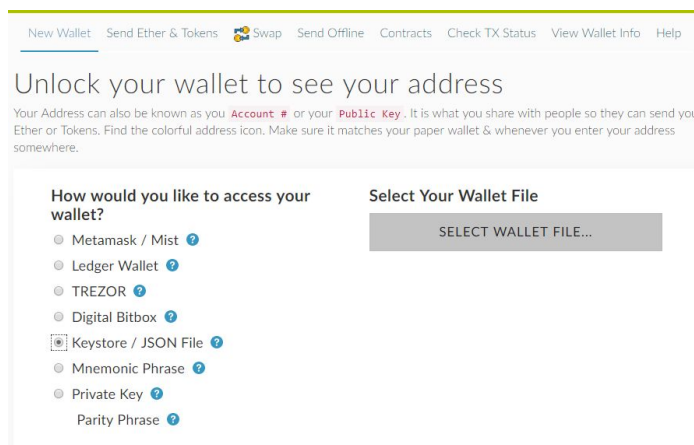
New Wallet Send Ether & Tokens Swap Send Offline Contracts Check TX Status View Wallet Info Help

Unlock your wallet to see your address

Your Address can also be known as you Account # or your Public Key. It is what you share with people so they can send you Ether or Tokens. Find the colorful address icon. Make sure it matches your paper wallet & whenever you enter your address somewhere.

How would you like to access your wallet?

Metamask / Mist ?

Ledger Wallet ?

TREZOR ?

Digital Bitbox ?

Keystore / JSON File ?

Mnemonic Phrase ?

Private Key ?

Parity Phrase ?

Select Your Wallet File

SELECT WALLET FILE...